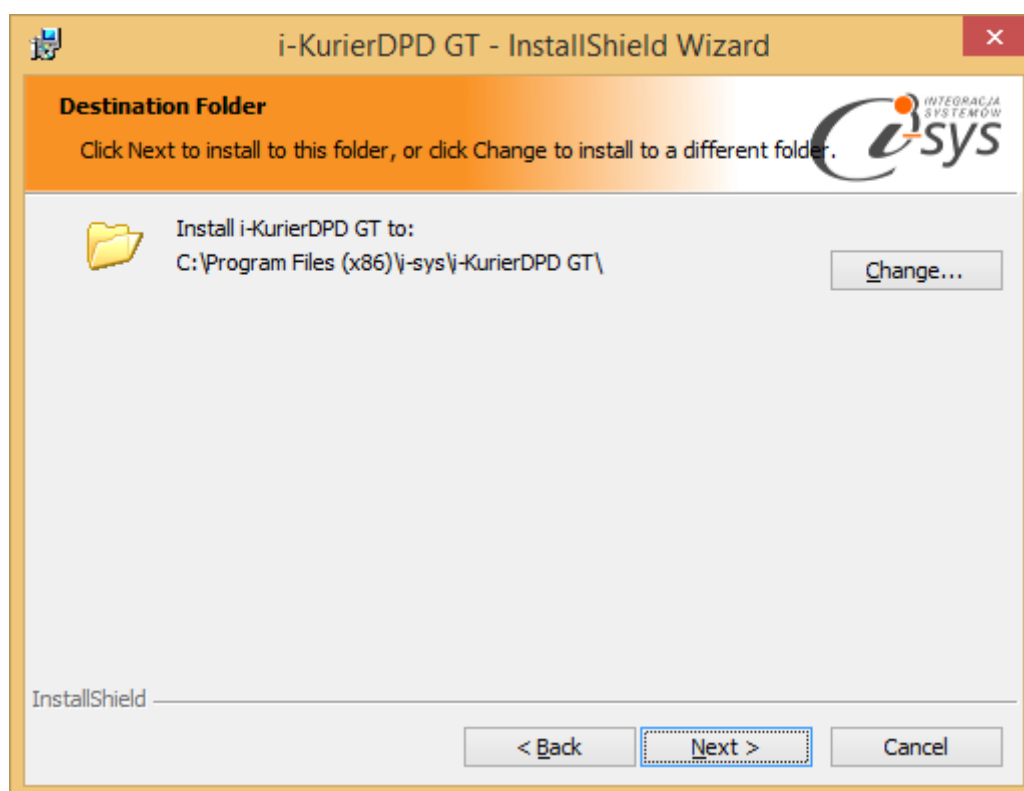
i-KurierDPD GT - InstallShield Wizard

×

Destination Folder

Click Next to install to this folder, or click Change to install to a different folder.

INTEGRACJA SYSTEMÓW
i-sys

Install i-KurierDPD GT to:
C:\Program Files (x86)\i-sys\i-KurierDPD GT\

Change...

InstallShield

< Back

Next >

Cancel